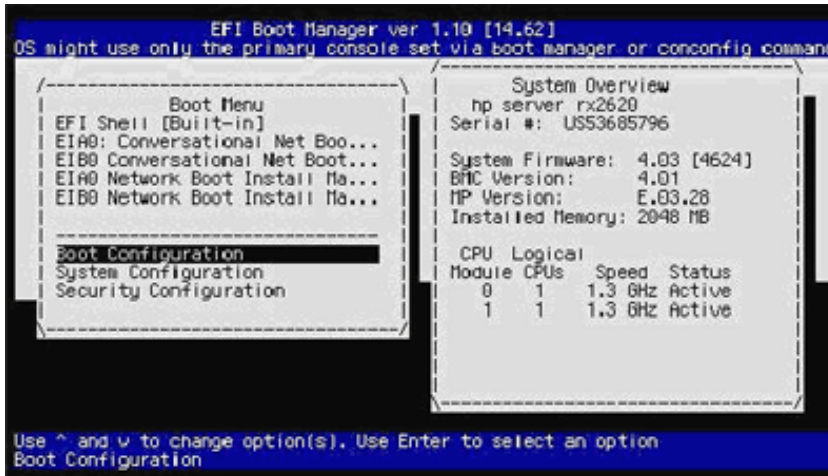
EFI Boot Manager ver 1.10 [14.62]
OS might use only the primary console set via boot manager or conconfig comman

Boot Menu
EFI Shell [Built-in]
EIA0: Conversational Net Boo...
EIB0 Conversational Net Boot...
EIA0 Network Boot Install Ma...
EIB0 Network Boot Install Ma...

Boot Configuration
System Configuration
Security Configuration

System Overview
hp server rx2620
Serial #: US53685796

System Firmware: 4.03 [4624]
BMC Version: 4.01
MP Version: E.03.28
Installed Memory: 2048 MB

| CPU Module | Logical CPUs | Speed | Status |
|---|---|---|---|
| 0 | 1 | 1.3 GHz | Active |
| 1 | 1 | 1.3 GHz | Active |

Use ^ and v to change option(s). Use Enter to select an option
Boot Configuration